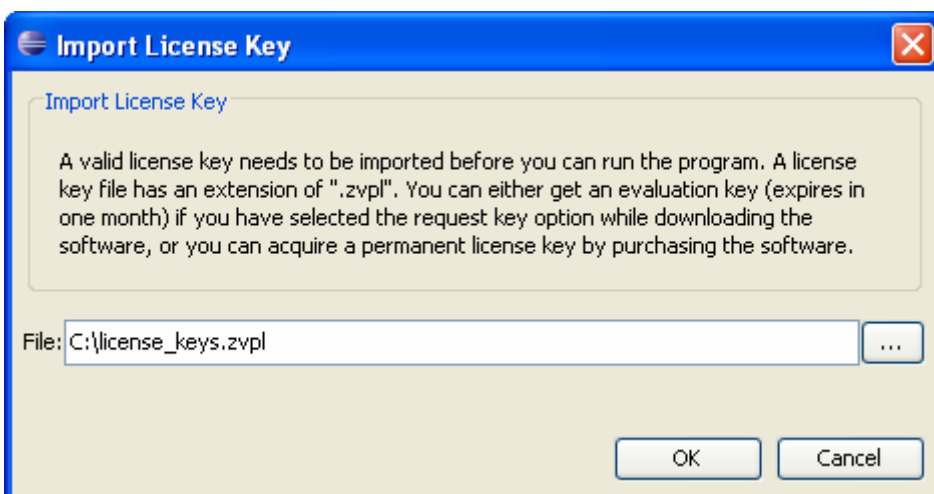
Import License Key

Import License Key

A valid license key needs to be imported before you can run the program. A license key file has an extension of ".zvpl". You can either get an evaluation key (expires in one month) if you have selected the request key option while downloading the software, or you can acquire a permanent license key by purchasing the software.

File: C:\license_keys.zvpl ...

OK Cancel